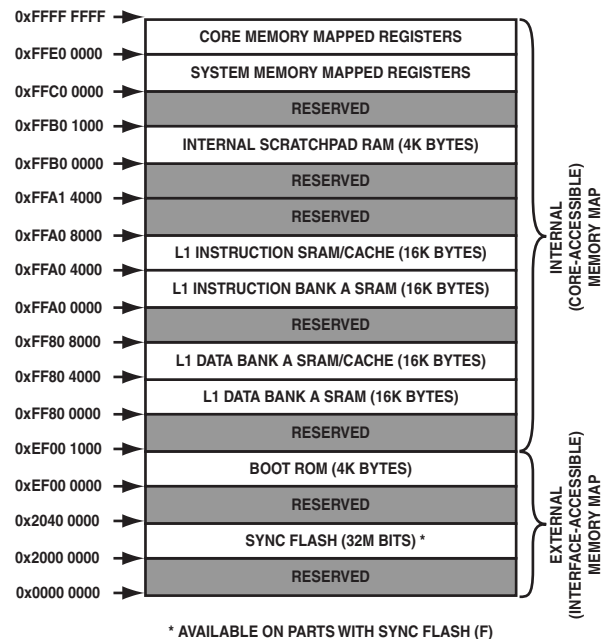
0xFFFF FFFF
CORE MEMORY MAPPED REGISTERS
0xFFE0 0000
SYSTEM MEMORY MAPPED REGISTERS
0xFFC0 0000
RESERVED
0xFFB0 1000
INTERNAL SCRATCHPAD RAM (4K BYTES)
0xFFB0 0000
RESERVED
0xFFA1 4000
RESERVED
0xFFA0 8000
L1 INSTRUCTION SRAM/CACHE (16K BYTES)
0xFFA0 4000
L1 INSTRUCTION BANK A SRAM (16K BYTES)
0xFFA0 0000
RESERVED
0xFF80 8000
L1 DATA BANK A SRAM/CACHE (16K BYTES)
0xFF80 4000
L1 DATA BANK A SRAM (16K BYTES)
0xFF80 0000
RESERVED
0xEF00 1000
BOOT ROM (4K BYTES)
0xEF00 0000
RESERVED
0x2040 0000
SYNC FLASH (32M BITS) *
0x2000 0000
RESERVED
0x0000 0000

INTERNAL (CORE-ACCESSIBLE) MEMORY MAP

EXTERNAL (INTERFACE-ACCESSIBLE) MEMORY MAP

* AVAILABLE ON PARTS WITH SYNC FLASH (F)